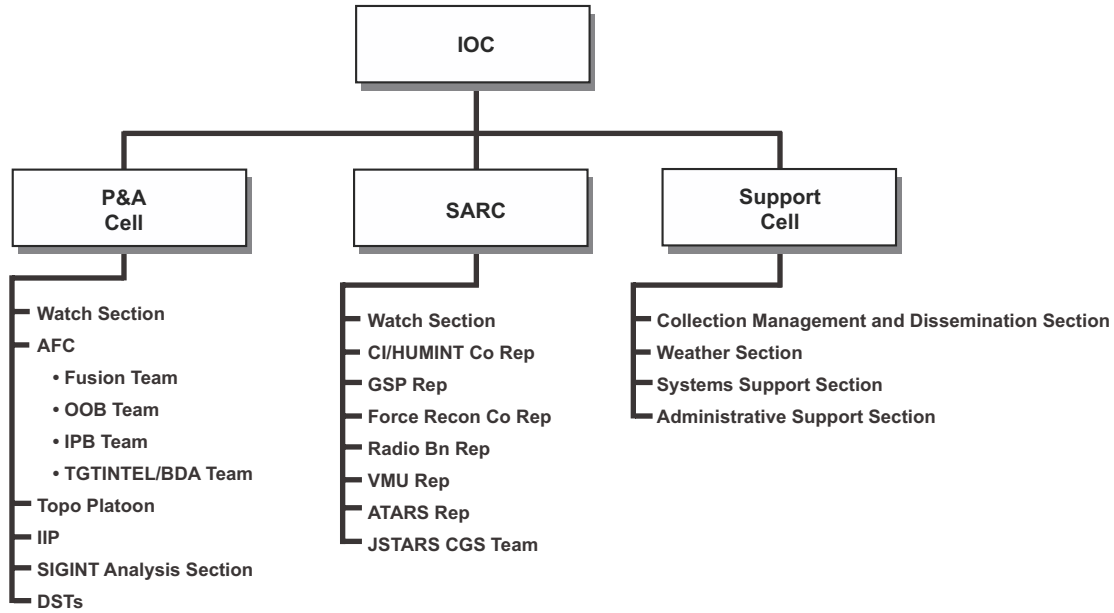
IOC

P&A Cell

Watch Section
AFC
• Fusion Team
• OOB Team
• IPB Team
• TGTINTEL/BDA Team
Topo Platoon
IIP
SIGINT Analysis Section
DSTs

SARC

Watch Section
CI/HUMINT Co Rep
GSP Rep
Force Recon Co Rep
Radio Bn Rep
VMU Rep
ATARS Rep
JSTARS CGS Team

Support Cell

Collection Management and Dissemination Section
Weather Section
Systems Support Section
Administrative Support Section